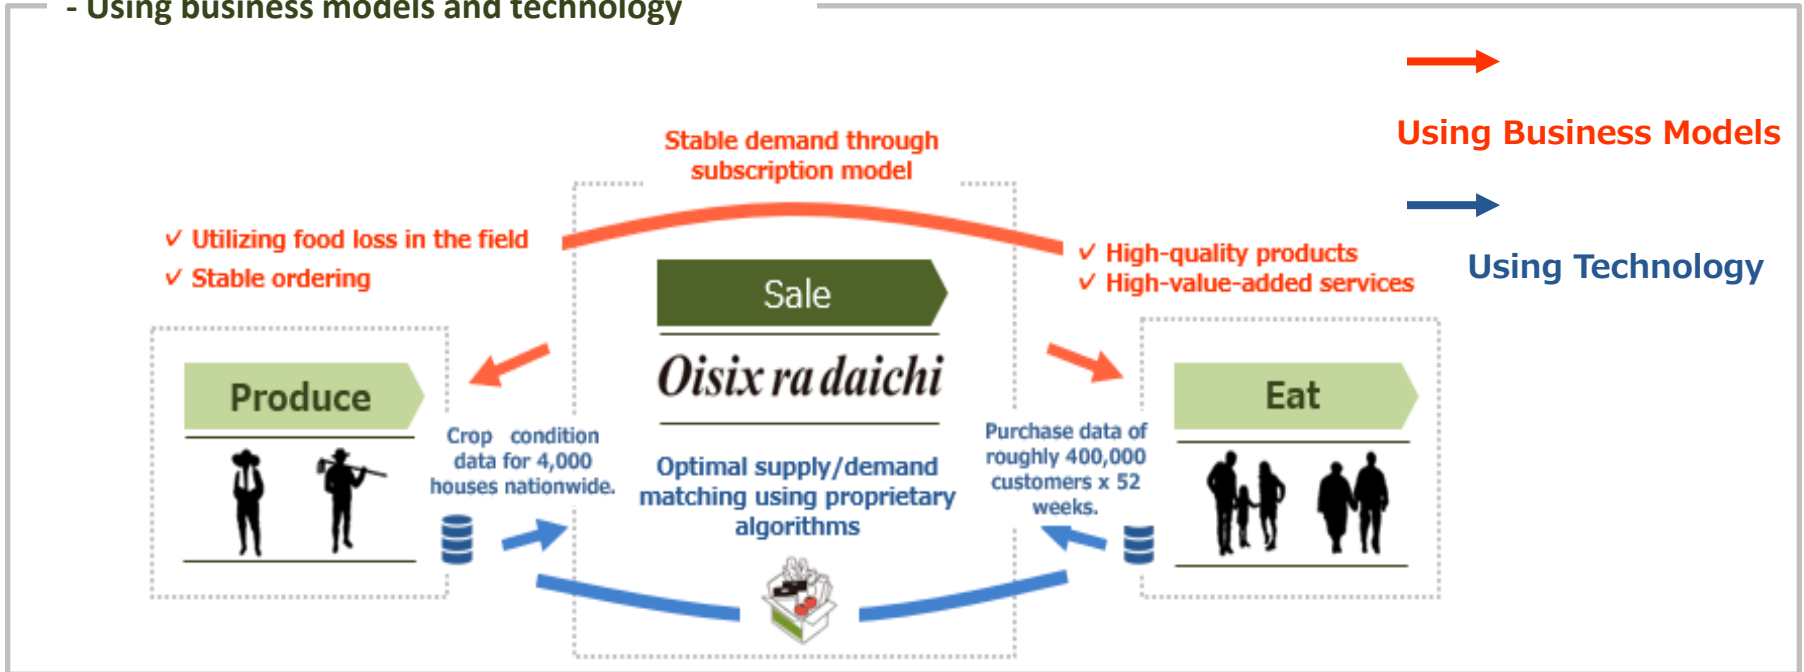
- Using business models and technology

Using Business Models

Using Technology

Stable demand through subscription model

✓ Utilizing food loss in the field
✓ Stable ordering

✓ High-quality products
✓ High-value-added services

Sale

Oisix ra daichi

Produce

Eat

Crop condition data for 4,000 houses nationwide.

Optimal supply/demand matching using proprietary algorithms

Purchase data of roughly 400,000 customers x 52 weeks.